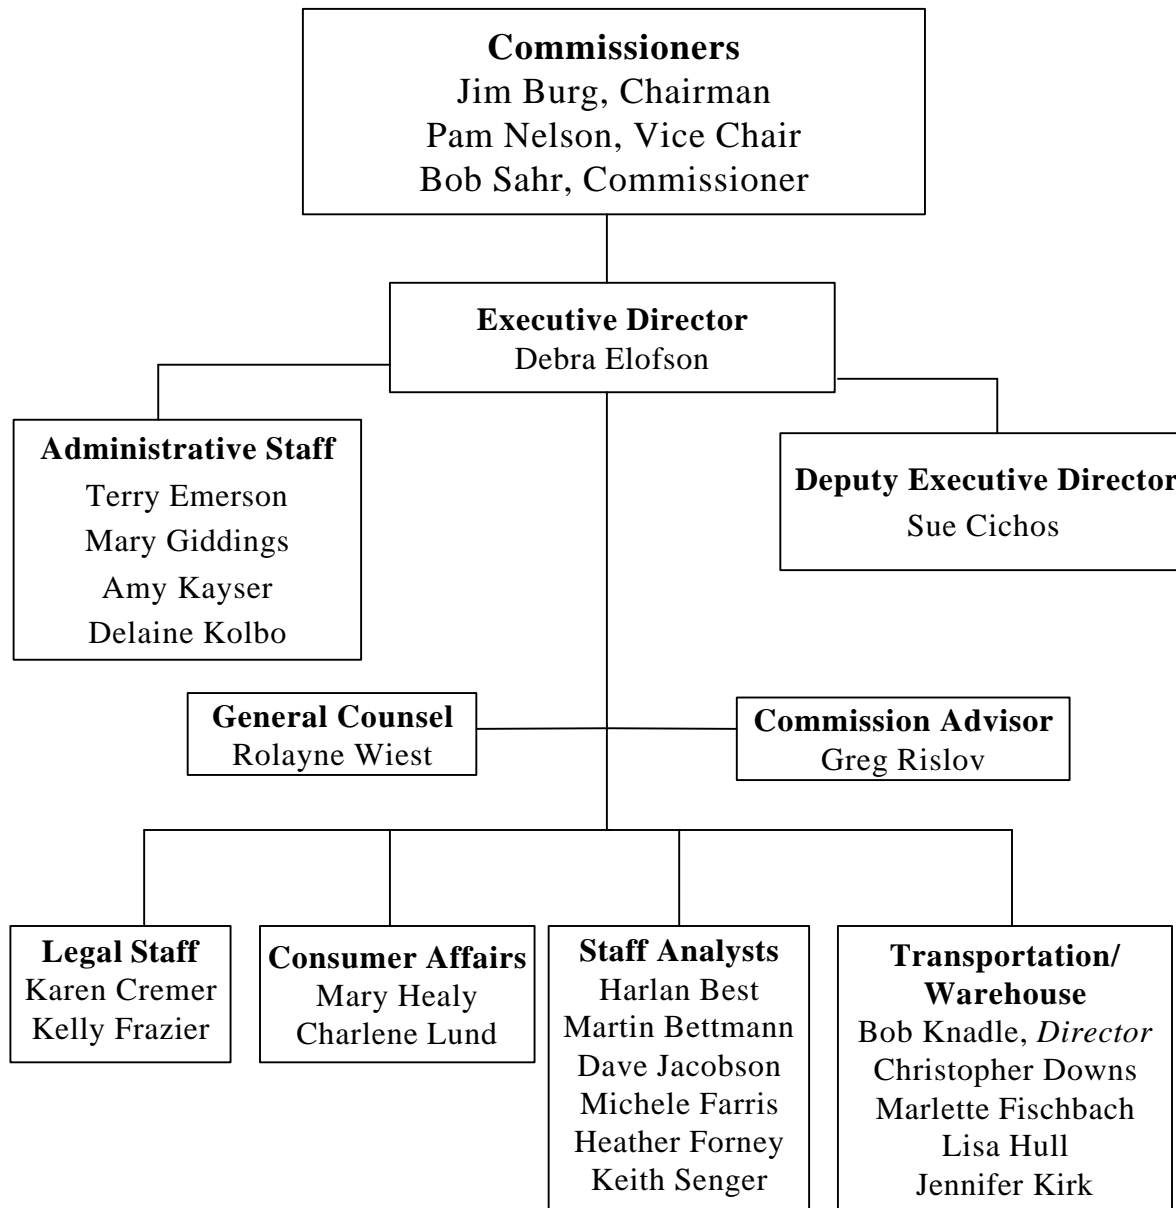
**Commissioners**
Jim Burg, Chairman
Pam Nelson, Vice Chair
Bob Sahr, Commissioner

**Executive Director**
Debra Elofson

**Administrative Staff**
Terry Emerson
Mary Giddings
Amy Kayser
Delaine Kolbo

**Deputy Executive Director**
Sue Cichos

**General Counsel**
Rolayne Wiest

**Commission Advisor**
Greg Rislov

**Legal Staff**
Karen Cremer
Kelly Frazier

**Consumer Affairs**
Mary Healy
Charlene Lund

**Staff Analysts**
Harlan Best
Martin Bettmann
Dave Jacobson
Michele Farris
Heather Forney
Keith Senger

**Transportation/ Warehouse**
Bob Knadle, *Director*
Christopher Downs
Marlette Fischbach
Lisa Hull
Jennifer Kirk